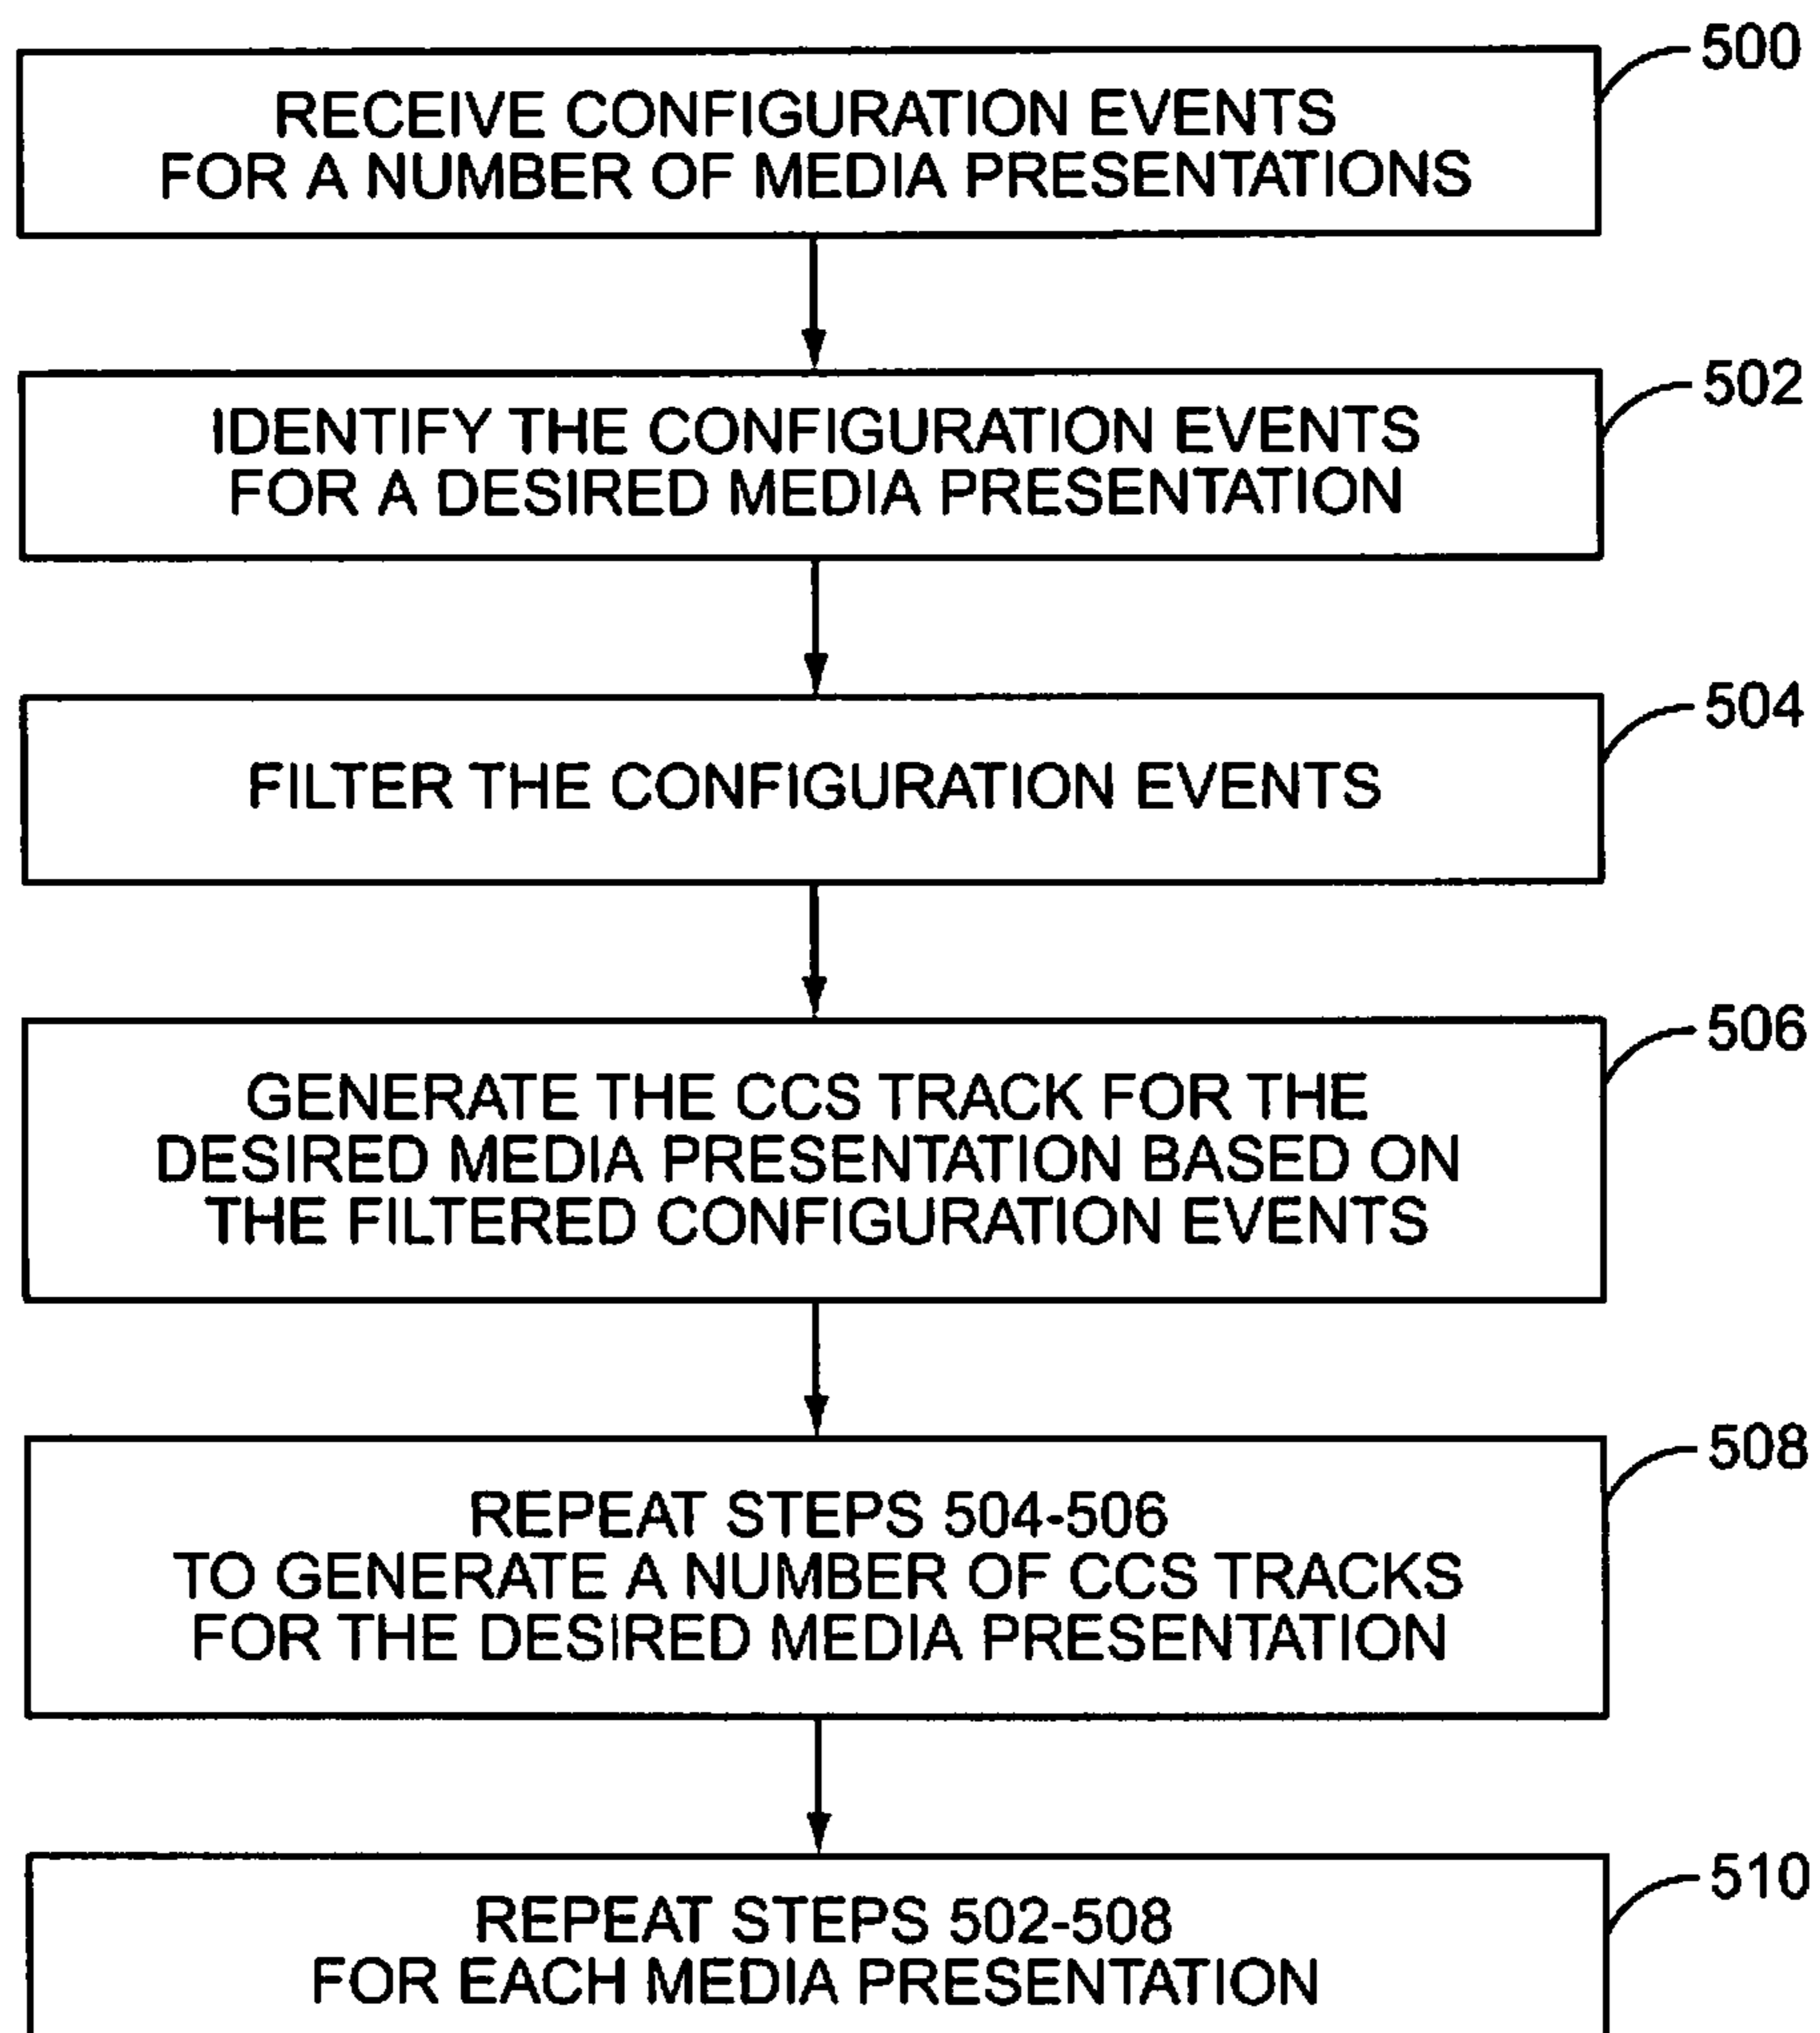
RECEIVE CONFIGURATION EVENTS FOR A NUMBER OF MEDIA PRESENTATIONS

500

IDENTIFY THE CONFIGURATION EVENTS FOR A DESIRED MEDIA PRESENTATION

502

FILTER THE CONFIGURATION EVENTS

504

GENERATE THE CCS TRACK FOR THE DESIRED MEDIA PRESENTATION BASED ON THE FILTERED CONFIGURATION EVENTS

506

REPEAT STEPS 504-506 TO GENERATE A NUMBER OF CCS TRACKS FOR THE DESIRED MEDIA PRESENTATION

508

REPEAT STEPS 502-508 FOR EACH MEDIA PRESENTATION

510